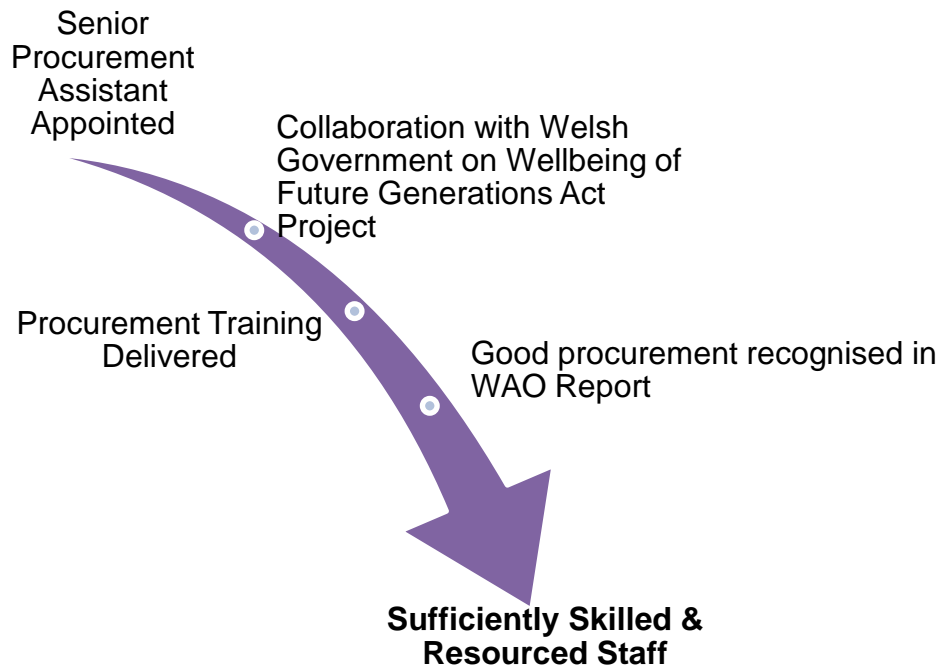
Senior Procurement Assistant Appointed

Collaboration with Welsh Government on Wellbeing of Future Generations Act Project

Procurement Training Delivered

Good procurement recognised in WAO Report

**Sufficiently Skilled & Resourced Staff**